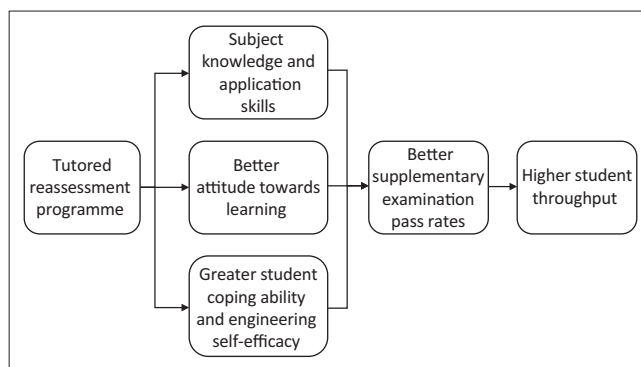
Tutored reassessment programme

Subject knowledge and application skills

Better attitude towards learning

Greater student coping ability and engineering self-efficacy

Better supplementary examination pass rates

Higher student throughput